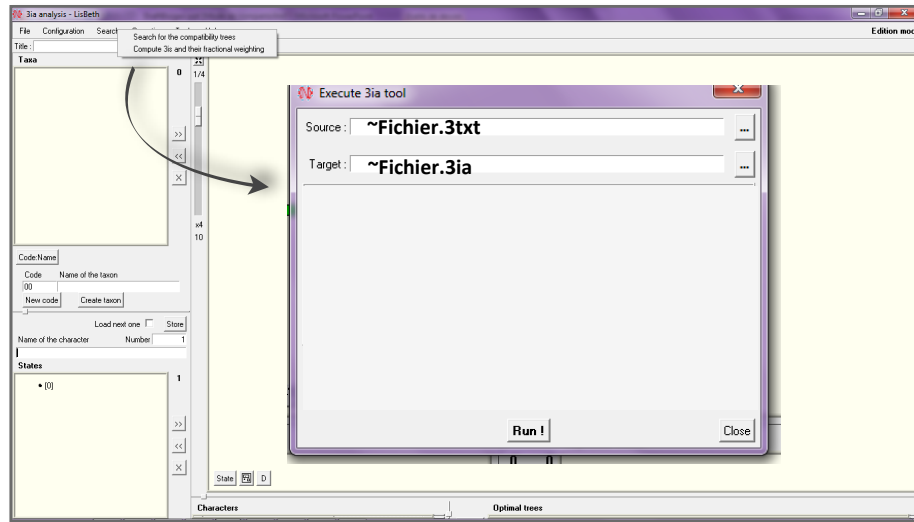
3ia analysis - LisBeth

File Configuration Search

Search for the compatibility trees
Compute 3is and their fractional weighting

Edition mod

Title :

Taxa

0

1/4

>>

<<

×

x4

10

Code:Name

Code Name of the taxon

00

New code Create taxon

Load next one Store

Name of the character Number 1

States

1

• [0]

>>

<<

×

State D

Characters

Optimal trees

Execute 3ia tool

Source : ~Fichier.3txt ...

Target : ~Fichier.3ia ...

Run !

Close